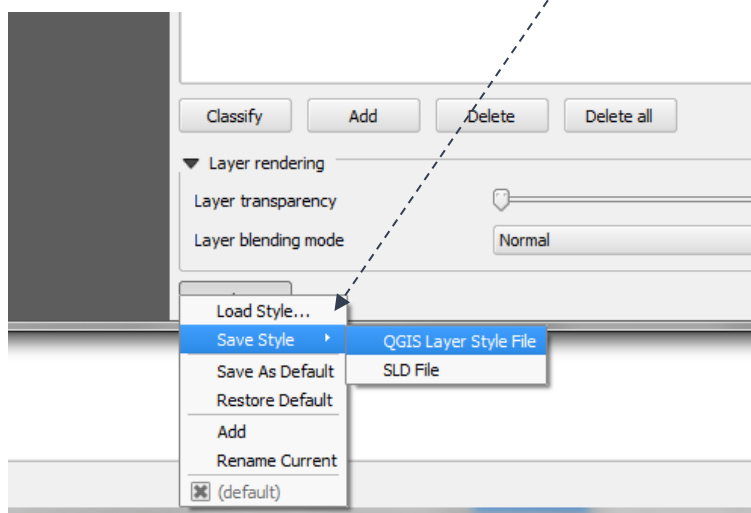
Classify
Add
Delete
Delete all

Layer rendering
Layer transparency
Layer blending mode
Normal

Load Style...
Save Style
QGIS Layer Style File
SLD File
Save As Default
Restore Default
Add
Rename Current
(default)